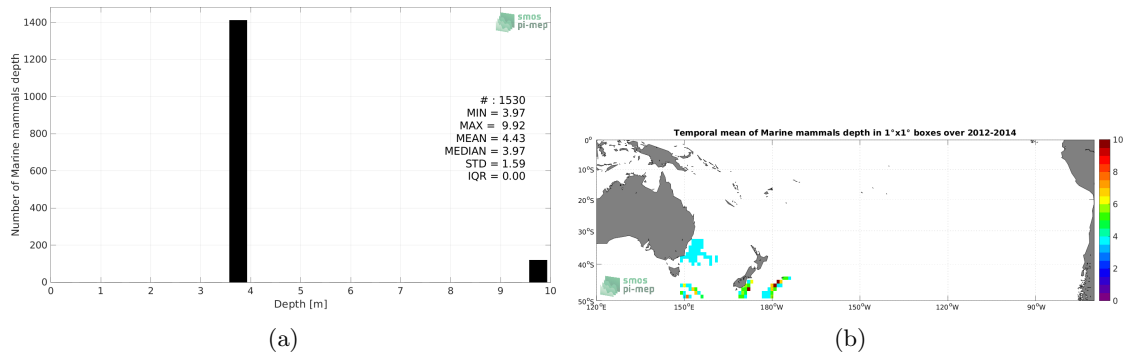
smos pi-mep

1400
1200
1000
800
600
400
200
0

Number of Marine mammals depth

# : 1530
MIN = 3.97
MAX = 9.92
MEAN = 4.43
MEDIAN = 3.97
STD = 1.59
IQR = 0.00

0 1 2 3 4 5 6 7 8 9 10
Depth [m]

(a)

Temporal mean of Marine mammals depth in 1°x1° boxes over 2012-2014

0°
10°S
20°S
30°S
40°S
50°S

120°E 150°E 180°W 150°W 120°W 90°W

10
8
6
4
2
0

smos pi-mep

(b)